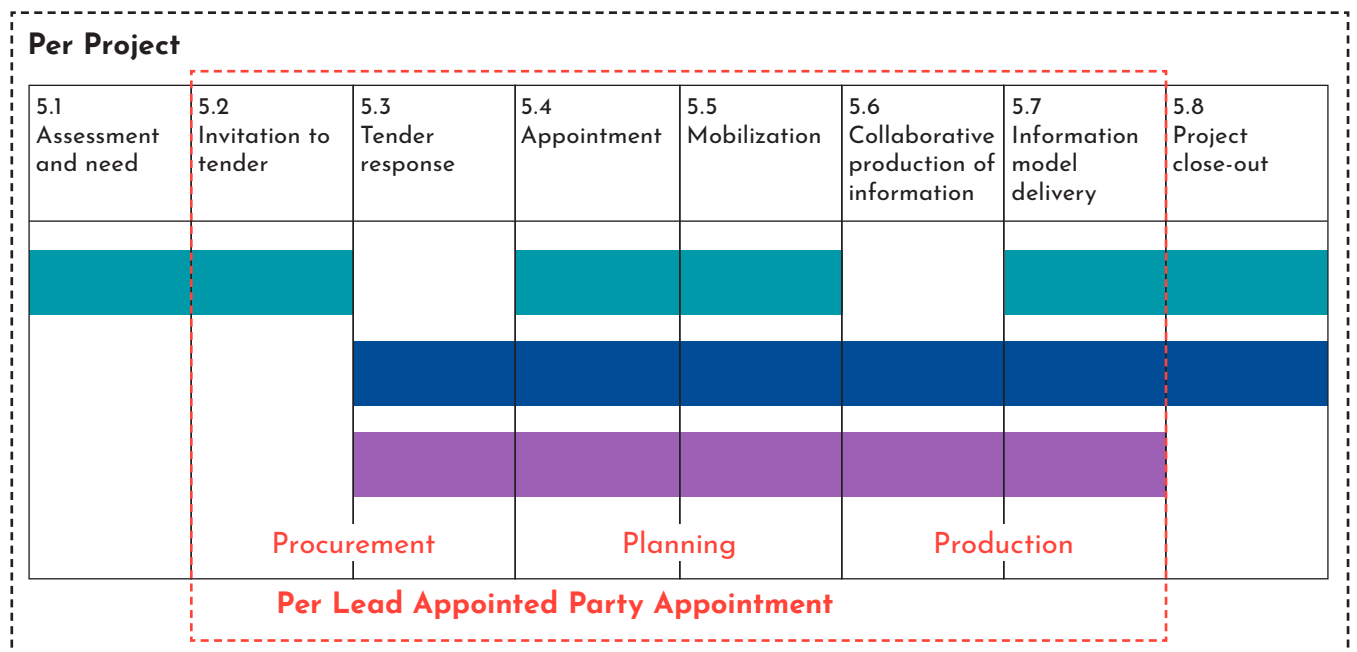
Per Project

| 5.1 Assessment and need | 5.2 Invitation to tender | 5.3 Tender response | 5.4 Appointment | 5.5 Mobilization | 5.6 Collaborative production of information | 5.7 Information model delivery | 5.8 Project close-out |
|---|---|---|---|---|---|---|---|

Procurement

Planning

Production

Per Lead Appointed Party Appointment